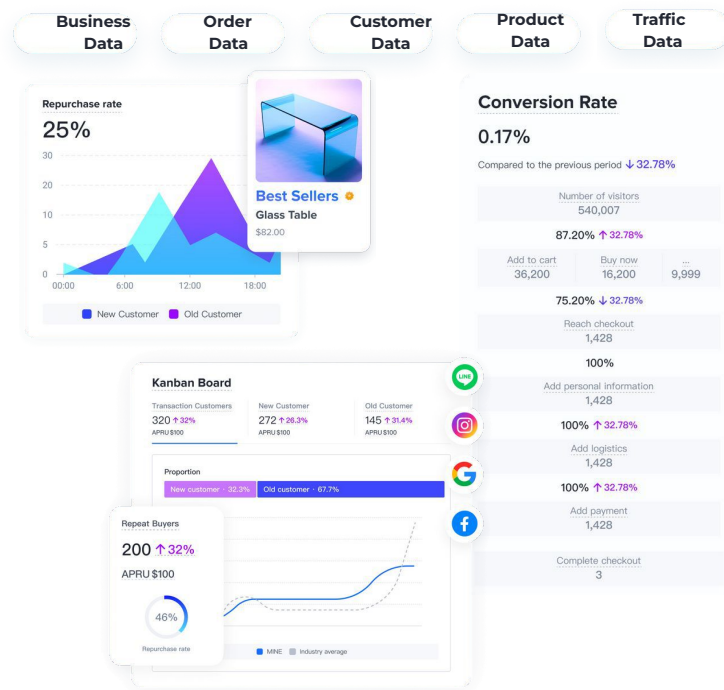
Business Data

Order Data

Customer Data

Product Data

Traffic Data

Repurchase rate

25%

30
20
10
5
0

00:00
6:00
12:00
18:00

New Customer
Old Customer

Best Sellers

Glass Table

$82.00

Conversion Rate

0.17%

Compared to the previous period ↓32.78%

Number of visitors
540,007

87.20% ↑32.78%

| Add to cart | Buy now | ... |
|---|---|---|
| 36,200 | 16,200 | 9,999 |

75.20% ↓32.78%

Reach checkout
1,428

100%

Add personal information
1,428

100% ↑32.78%

Add logistics
1,428

100% ↑32.78%

Add payment
1,428

Complete checkout
3

Kanban Board

| Transaction Customers | New Customer | Old Customer |
|---|---|---|
| 320 ↑32% | 272 ↑26.3% | 145 ↑31.4% |
| APRU $100 | APRU $100 | APRU $100 |

Proportion

New customer · 32.3%
Old customer · 67.7%

LINE

Repeat Buyers

200 ↑32%

APRU $100

46%

Repurchase rate

MINE
Industry average